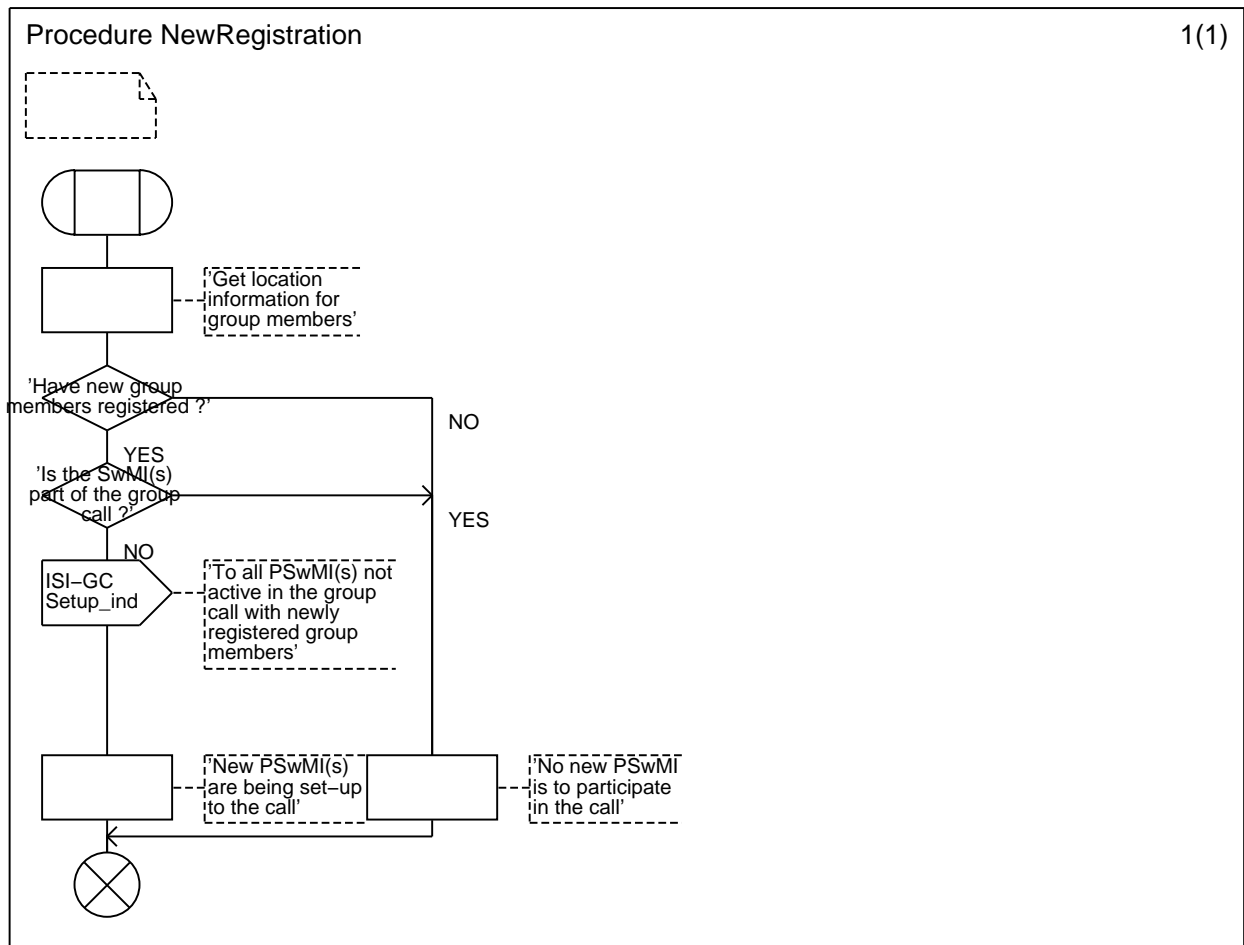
Procedure NewRegistration

1(1)

'Get location information for group members'

'Have new group members registered ?'

NO

YES

'Is the SwMI(s) part of the group call ?'

YES

NO

ISI–GC Setup_ind

'To all PSwMI(s) not active in the group call with newly registered group members'

'New PSwMI(s) are being set–up to the call'

'No new PSwMI is to participate in the call'